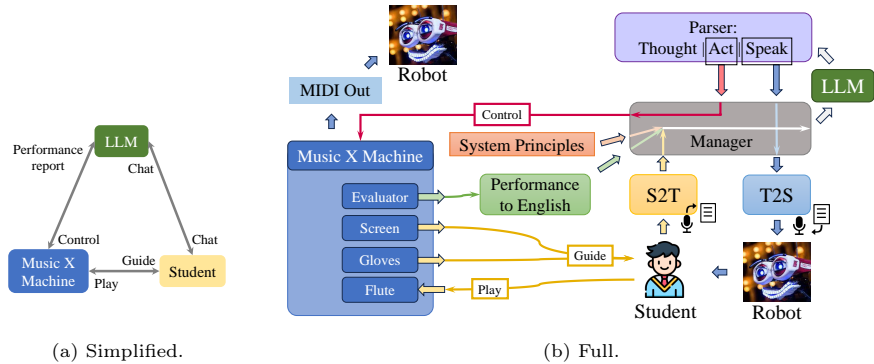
Performance report

LLM

Chat

Control

Chat

Guide

Music X Machine

Play

Student

(a) Simplified.

Robot

MIDI Out

Parser:
Thought Act Speak

LLM

Control

Music X Machine

System Principles

Manager

Evaluator

Performance to English

S2T

T2S

Screen

Guide

Gloves

Flute

Play

Student

Robot

(b) Full.